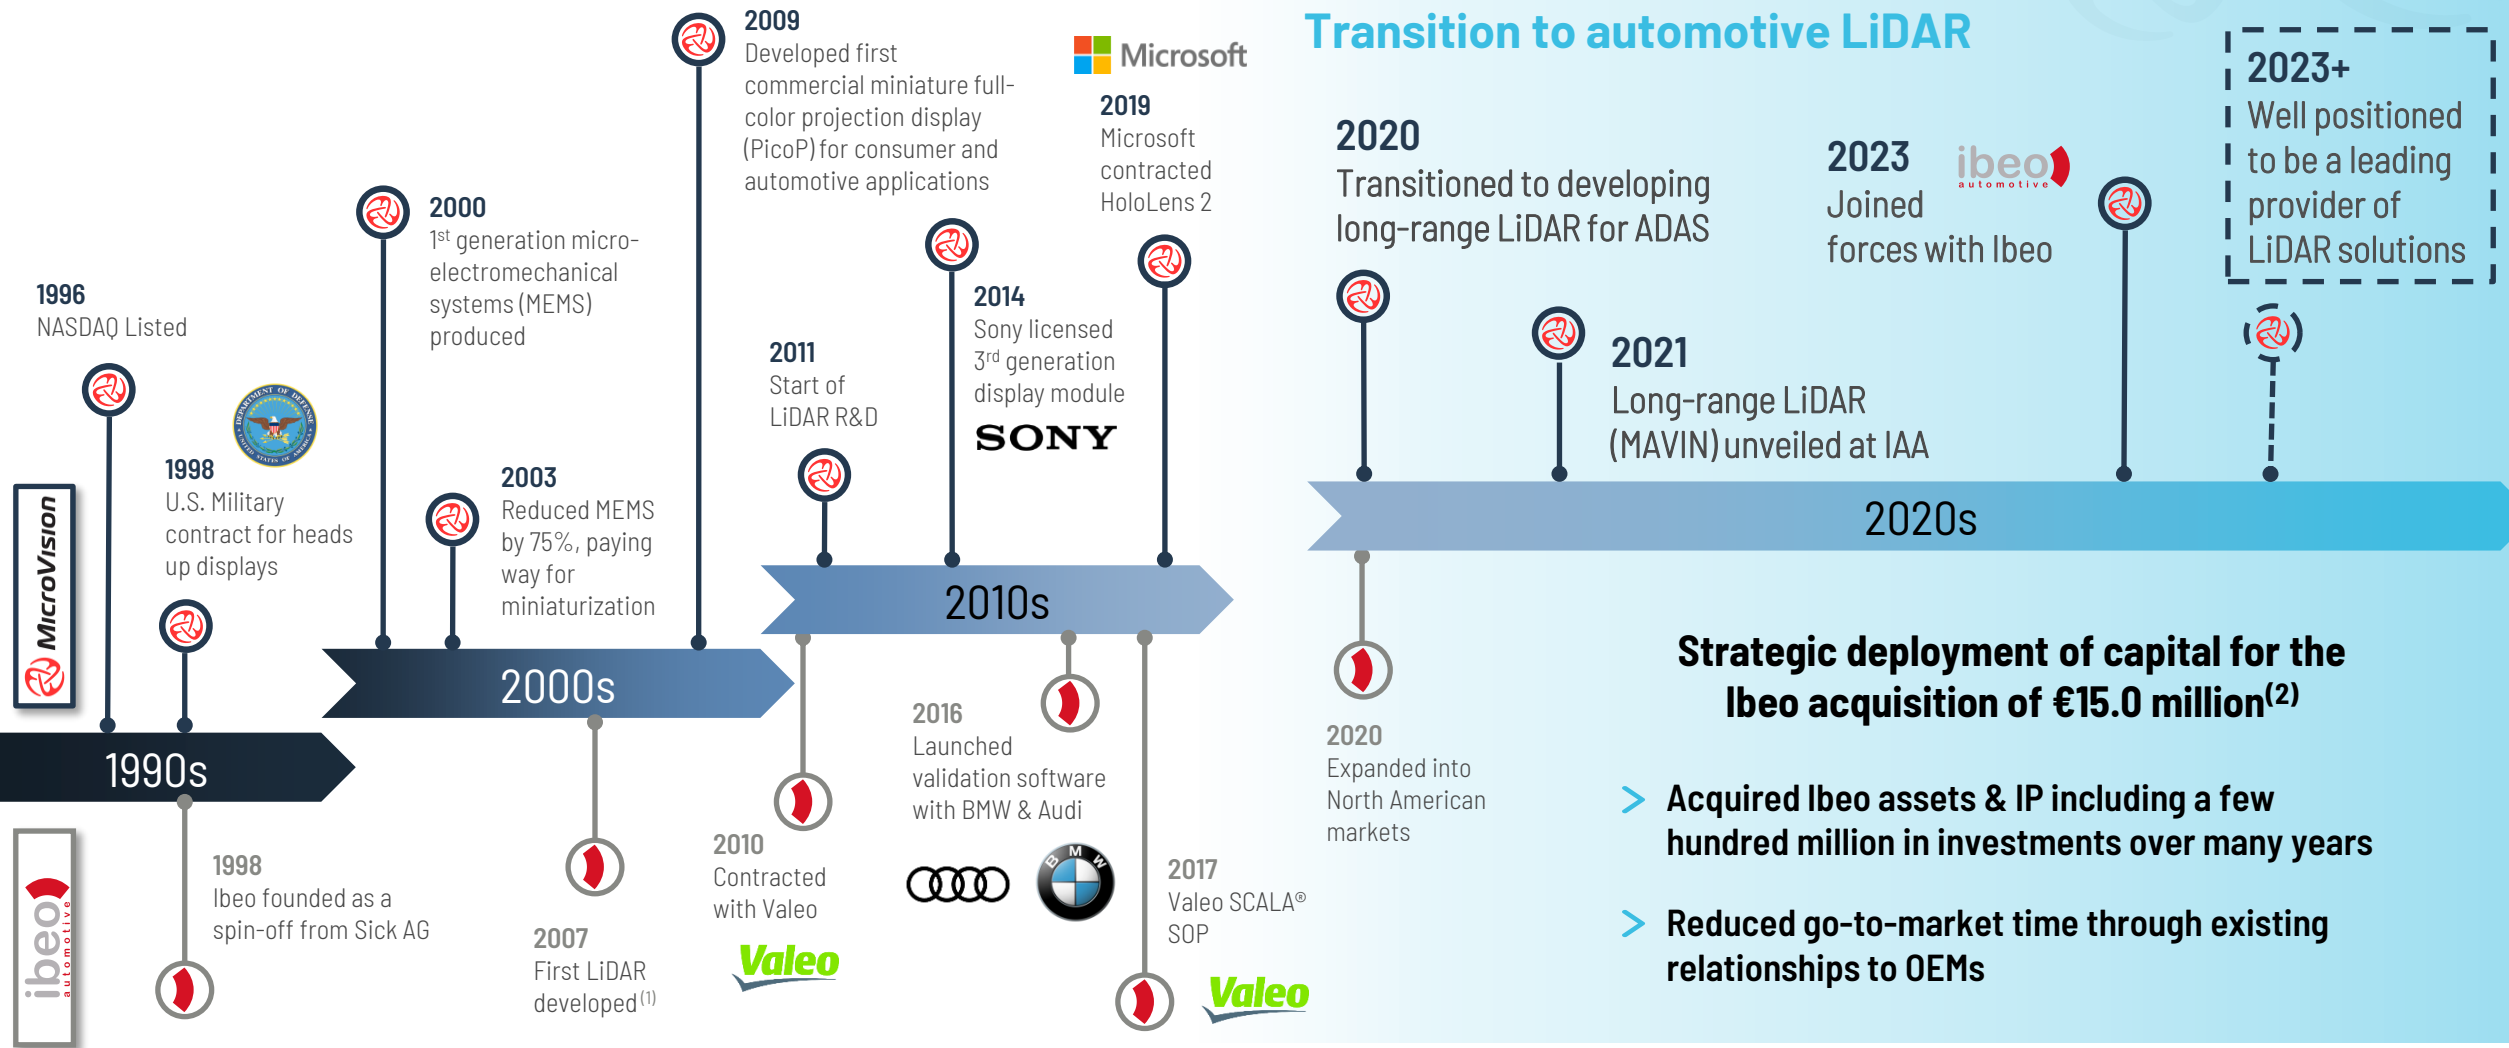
MicroVision

ibeo automotive

1996
NASDAQ Listed

1998
U.S. Military contract for heads up displays

2000
1$^{st}$ generation micro-electromechanical systems (MEMS) produced

2003
Reduced MEMS by 75%, paying way for miniaturization

2009
Developed first commercial miniature full-color projection display (PicoP) for consumer and automotive applications

2011
Start of LiDAR R&D

2014
Sony licensed 3$^{rd}$ generation display module

SONY

Microsoft

2019
Microsoft contracted HoloLens 2

1990s

2000s

2010s

1998
Ibeo founded as a spin-off from Sick AG

2007
First LiDAR developed$^{(1)}$

2010
Contracted with Valeo

Valeo

2016
Launched validation software with BMW & Audi

BMW

2017
Valeo SCALA® SOP

Valeo

Transition to automotive LiDAR

2020
Transitioned to developing long-range LiDAR for ADAS

2023
Joined forces with Ibeo

ibeo automotive

2023+
Well positioned to be a leading provider of LiDAR solutions

2021
Long-range LiDAR (MAVIN) unveiled at IAA

2020s

2020
Expanded into North American markets

Strategic deployment of capital for the Ibeo acquisition of €15.0 million$^{(2)}$

Acquired Ibeo assets & IP including a few hundred million in investments over many years

Reduced go-to-market time through existing relationships to OEMs